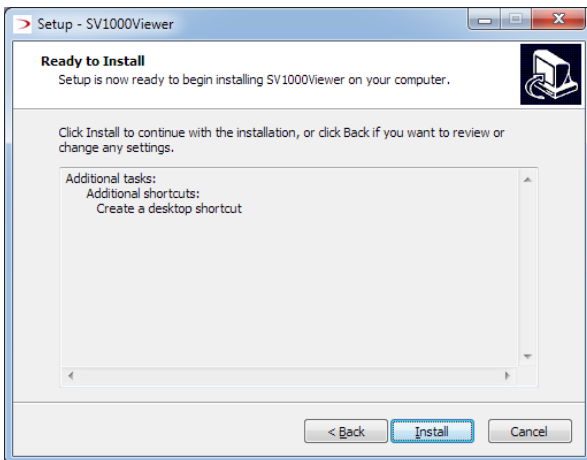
Setup - SV1000Viewer

Ready to Install
Setup is now ready to begin installing SV1000Viewer on your computer.

Click Install to continue with the installation, or click Back if you want to review or change any settings.

Additional tasks:
Additional shortcuts:
Create a desktop shortcut

< Back
Install
Cancel